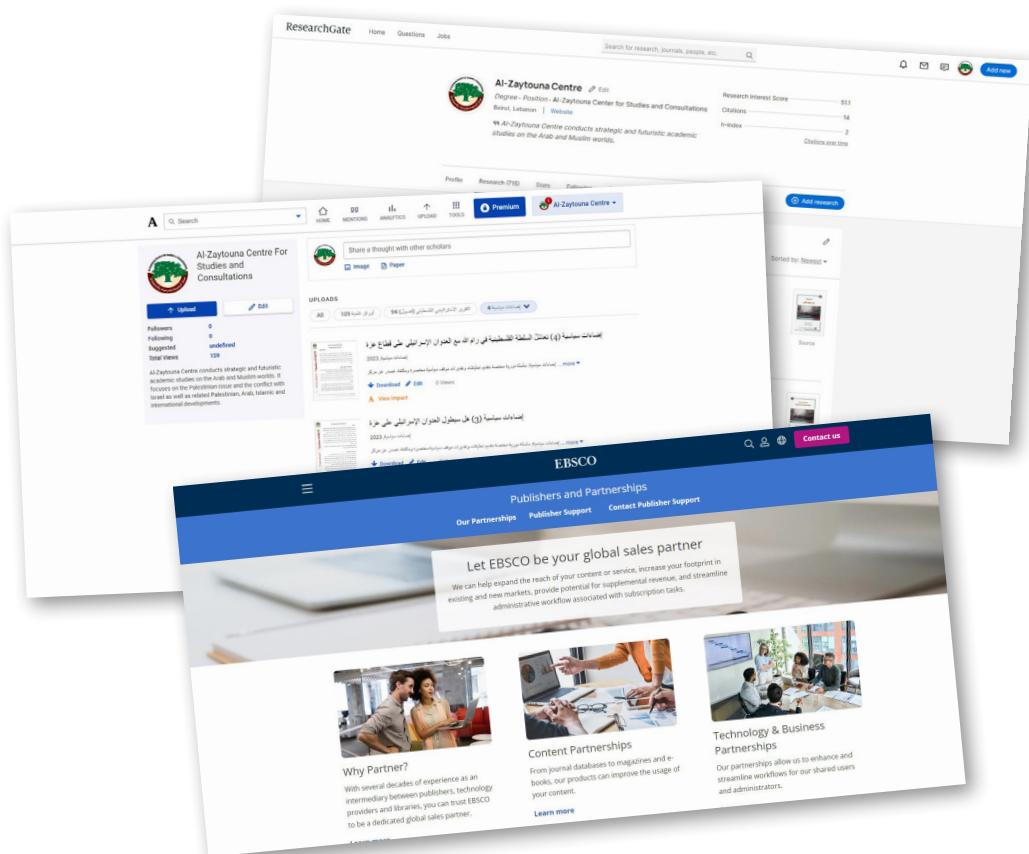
ResearchGate
Home Questions Jobs
Search for research, journals, people, etc.
Add new

Al-Zaytouna Centre Edit
Degree · Position · Al-Zaytouna Center for Studies and Consultations
Beirut, Lebanon | Website
Al-Zaytouna Centre conducts strategic and futuristic academic studies on the Arab and Muslim worlds.

Research Interest Score 513
Citations 14
h-index 2
Citations over time

Profile Research (716) Stats Following

Add research
Sorted by: Newest

Source

A Search
HOME MENTIONS ANALYTICS UPLOAD TOOLS
Premium
Al-Zaytouna Centre

Al-Zaytouna Centre For Studies and Consultations
Upload Edit
Followers 0
Following 0
Suggested undefined
Total Views 129
Al-Zaytouna Centre conducts strategic and futuristic academic studies on the Palestinian issue and the conflict with Israel as well as related Palestinian, Arab, Islamic and international developments.

Share a thought with other scholars
Image Paper

UPLOADS
All 129 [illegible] 96 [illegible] إصدارات سياسية

إصدارات سياسية (4) تعامل السلطة الفلسطينية في رام الله مع العدوان الإسرائيلي على قطاع غزة
2023 إصدارات سياسية
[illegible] more
Download Edit 0 Views
View Impact

إصدارات سياسية (3) هل سيطول العدوان الإسرائيلي على غزة
2023 إصدارات سياسية
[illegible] more
Download Edit

EBSCO
Contact us
Publishers and Partnerships
Our Partnerships Publisher Support Contact Publisher Support

Let EBSCO be your global sales partner
We can help expand the reach of your content or service, increase your footprint in existing and new markets, provide potential for supplemental revenue, and streamline administrative workflow associated with subscription tasks.

Why Partner?
With several decades of experience as an intermediary between publishers, technology providers and libraries, you can trust EBSCO to be a dedicated global sales partner.

Content Partnerships
From journal databases to magazines and e-books, our products can improve the usage of your content.
Learn more

Technology & Business Partnerships
Our partnerships allow us to enhance and streamline workflows for our shared users and administrators.